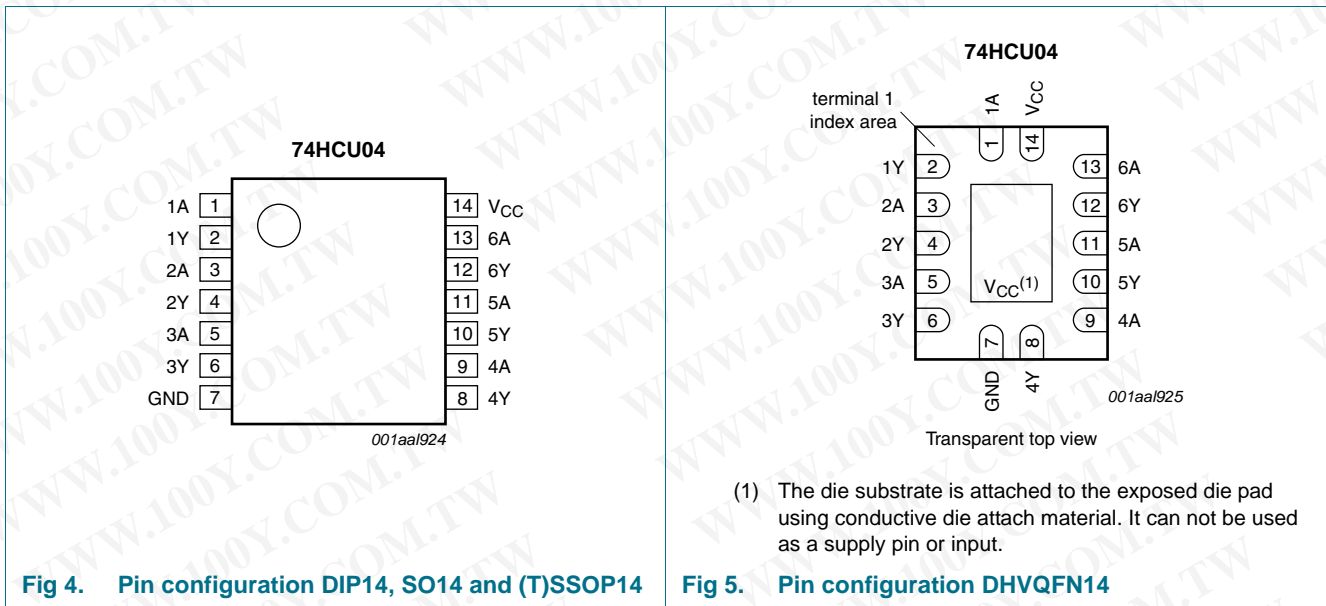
74HCU04

1A 1
1Y 2
2A 3
2Y 4
3A 5
3Y 6
GND 7

14 $V_{CC}$
13 6A
12 6Y
11 5A
10 5Y
9 4A
8 4Y

001aal924

Fig 4. Pin configuration DIP14, SO14 and (T)SSOP14

74HCU04

terminal 1 index area

1A
$V_{CC}$
1
14

1Y 2
2A 3
2Y 4
3A 5
3Y 6

13 6A
12 6Y
11 5A
10 5Y
9 4A

$V_{CC}^{(1)}$

7
8
GND
4Y

001aal925

Transparent top view

(1) The die substrate is attached to the exposed die pad using conductive die attach material. It can not be used as a supply pin or input.

Fig 5. Pin configuration DHVQFN14

WWW.100Y.COM.TW